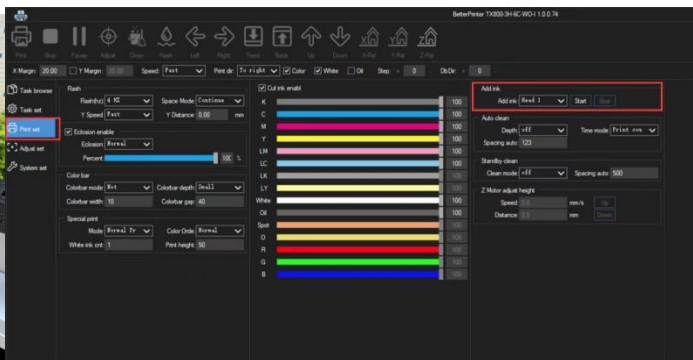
BetterPrinter TX800-3H-6C-WO-I 1.0.0.74

Print Stop Pause Adjust Clean Flash Left Right Feed Back Up Down X-Ret Y-Ret Z-Ret

X Margin: 20.00 Y Margin: 20.00 Speed: Fast Print dir: To right Color White Oil Step: 0 DbDir: 0

Task browse
Task set
Print set
Adjust set
System set

Flash
Flash(Hz): 4 HZ
Space Mode: Continue
Y Speed: Fast
Y Distance: 0.00 mm

Eclosion enable
Eclosion: Normal
Percent: 100 %

Color bar
Colorbar mode: Not
Colorbar depth: Small
Colorbar width: 10
Colorbar gap: 40

Special print
Mode: Normal Pr
Color Order: Normal
White ink cnt: 1
Print height: 50

Cut ink enabl
K 100
C 100
M 100
Y 100
LM 100
LC 100
LK 100
LY 100
White 100
Oil 100
Spot 100
O 100
R 100
G 100
B 100

Add ink
Add ink: Head 1 Start Stop

Auto clean
Depth: off
Time mode: Print row
Spacing auto: 123

Standby clean
Clean mode: off
Spacing auto: 500

Z Motor adjust height
Speed: 0.0 mm/s Up
Distance: 0.0 mm Down